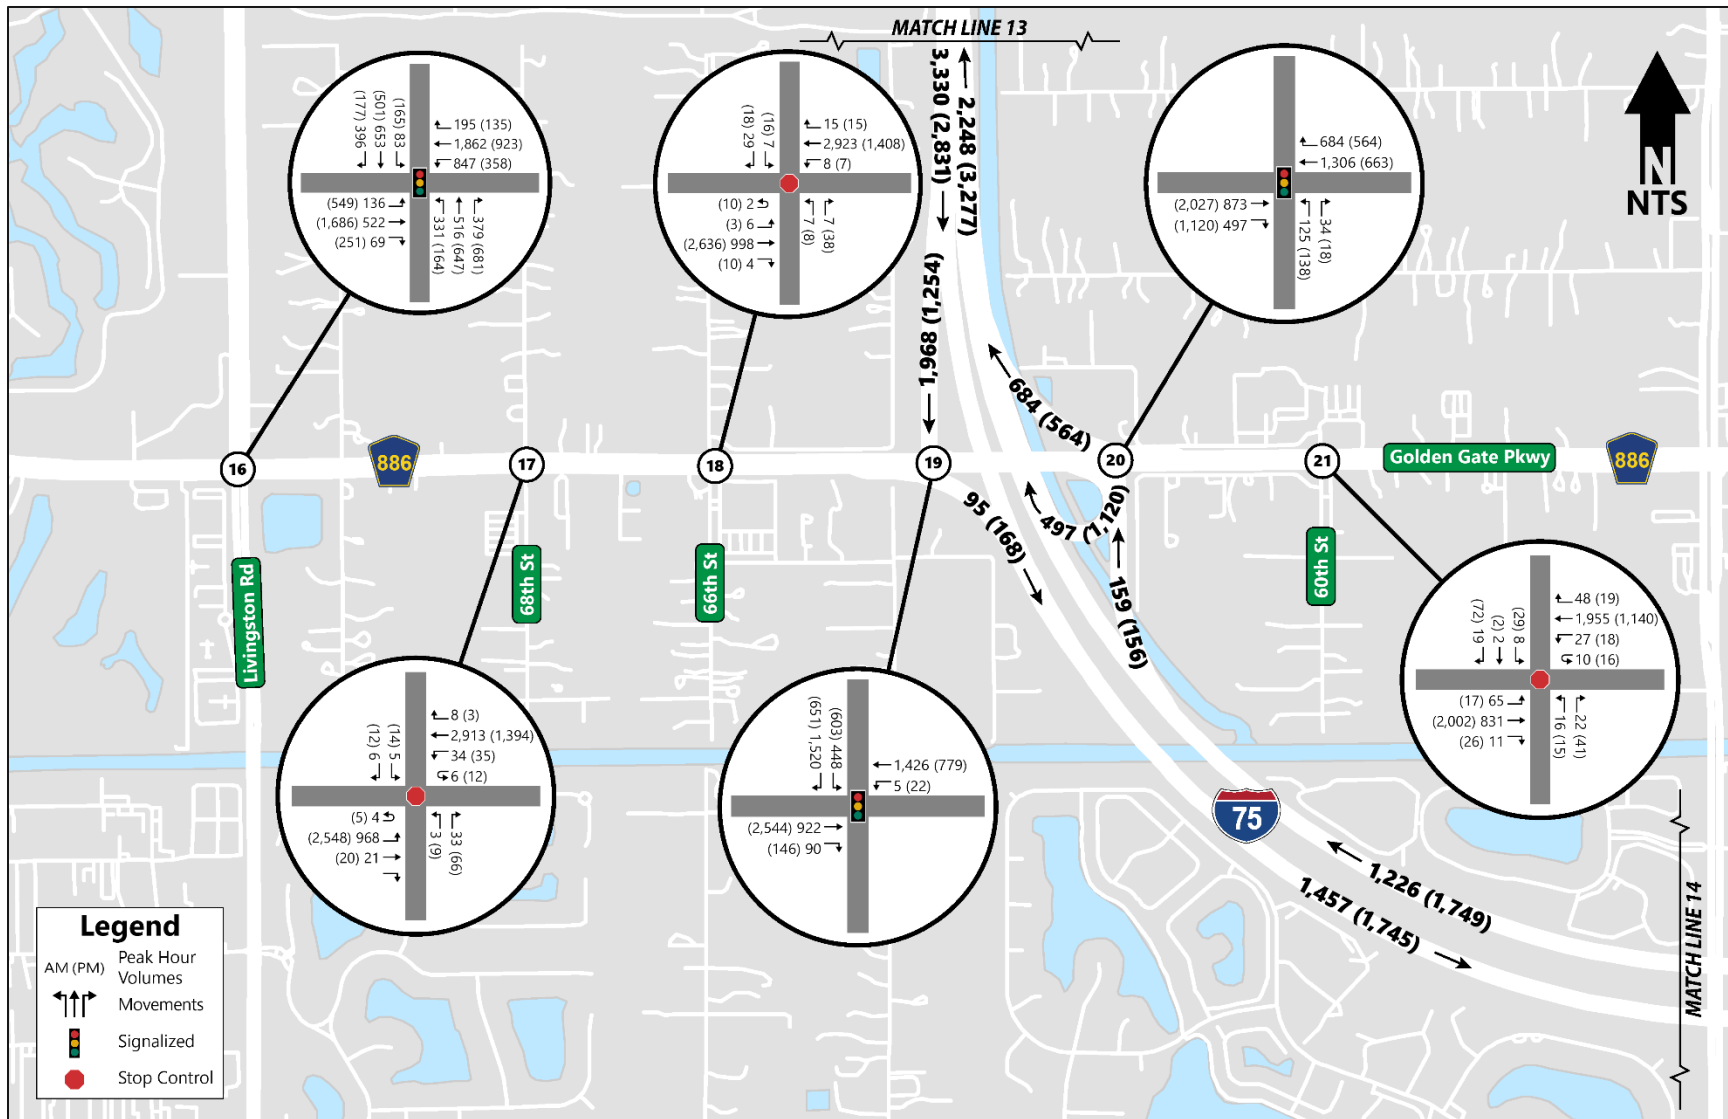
MATCH LINE 13

N
NTS

(177) 396
(501) 653
(165) 83
195 (135)
1,862 (923)
847 (358)
(549) 136
(1,686) 522
(251) 69
331 (164)
516 (647)
379 (681)

(18) 29
(16) 7
15 (15)
2,923 (1,408)
8 (7)
(10) 2
(3) 6
(2,636) 998
(10) 4
7 (8)
7 (38)

3,330 (2,831)
2,248 (3,277)
1,968 (1,254)
684 (564)

684 (564)
1,306 (663)
(2,027) 873
(1,120) 497
125 (138)
34 (18)

16
886
17
18
19
20
21
Golden Gate Pkwy
886

95 (168)
497 (1,120)
159 (156)

Livingston Rd
68th St
66th St
60th St

(72) 19
(2) 2
(29) 8
48 (19)
1,955 (1,140)
27 (18)
10 (16)
(17) 65
(2,002) 831
(26) 11
16 (15)
22 (41)

(12) 6
(14) 5
8 (3)
2,913 (1,394)
34 (35)
6 (12)
(5) 4
(2,548) 968
(20) 21
3 (9)
33 (66)

(651) 1,520
(603) 448
1,426 (779)
5 (22)
(2,544) 922
(146) 90

75
1,226 (1,749)
1,457 (1,745)
MATCH LINE 14

Legend
AM (PM) Peak Hour Volumes
Movements
Signalized
Stop Control